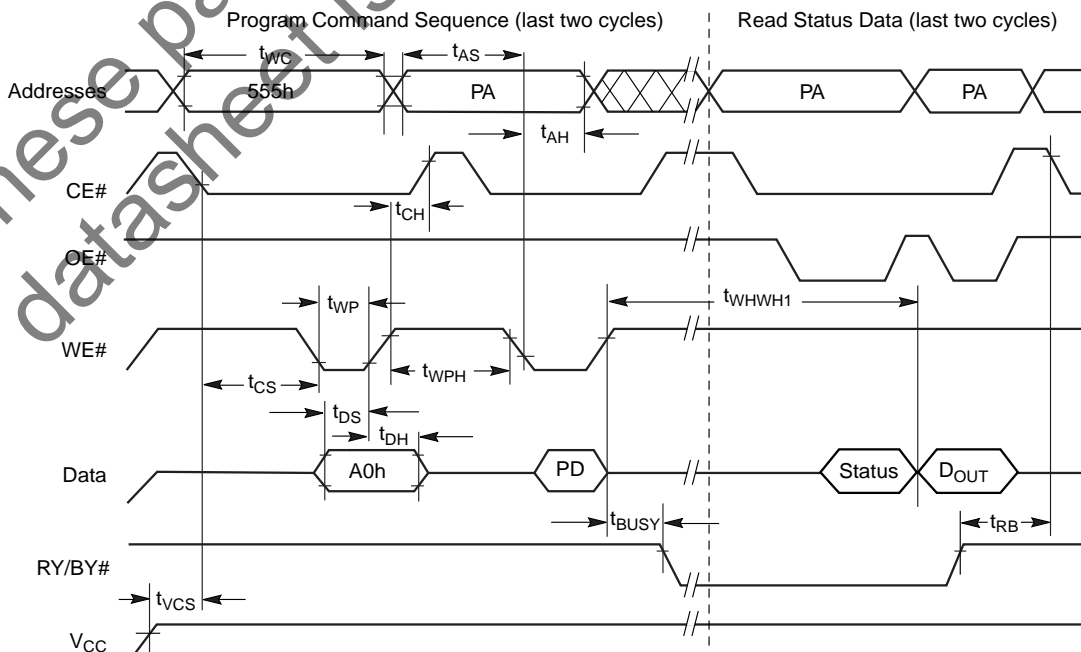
Program Command Sequence (last two cycles)

Read Status Data (last two cycles)

$t_{WC}$

$t_{AS}$

Addresses

555h

PA

PA

PA

$t_{AH}$

CE#

$t_{CH}$

OE#

$t_{WP}$

$t_{WHWH1}$

WE#

$t_{CS}$

$t_{WPH}$

$t_{DS}$

$t_{DH}$

Data

A0h

PD

Status

$D_{OUT}$

$t_{BUSY}$

$t_{RB}$

RY/BY#

$t_{VCS}$

$V_{CC}$

these pa datasheet